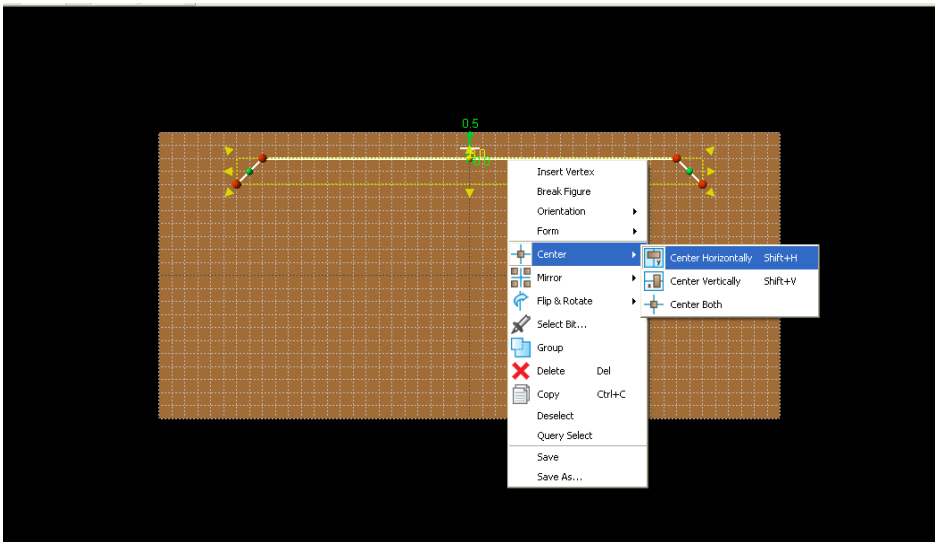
0.5

Insert Vertex
Break Figure
Orientation
Form
Center
Mirror
Flip & Rotate
Select Bit...
Group
Delete Del
Copy Ctrl+C
Deselect
Query Select
Save
Save As...

Center Horizontally Shift+H
Center Vertically Shift+V
Center Both